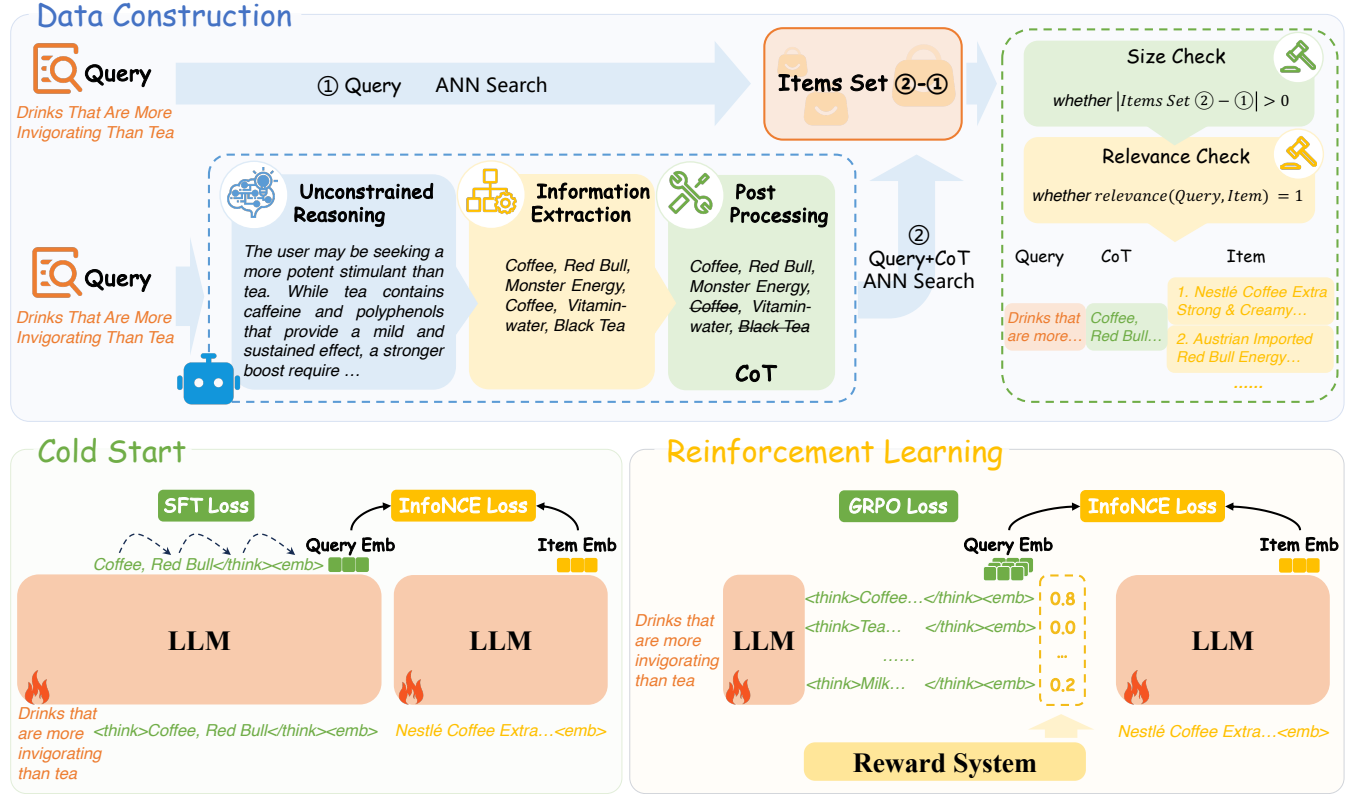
Data Construction

Query
Drinks That Are More Invigorating Than Tea

① Query ANN Search

Items Set ②-①

Size Check
whether $|Items\ Set\ ② - ①| > 0$

Relevance Check
whether $relevance(Query, Item) = 1$

Query
Drinks That Are More Invigorating Than Tea

Unconstrained Reasoning
The user may be seeking a more potent stimulant than tea. While tea contains caffeine and polyphenols that provide a mild and sustained effect, a stronger boost require …

Information Extraction
Coffee, Red Bull, Monster Energy, Coffee, Vitamin-water, Black Tea

Post Processing
Coffee, Red Bull, Monster Energy, ~~Coffee~~, Vitamin-water, ~~Black Tea~~
CoT

② Query+CoT ANN Search

| Query | CoT | Item |
|---|---|---|
| Drinks that are more… | Coffee, Red Bull… | 1. Nestlé Coffee Extra Strong & Creamy… 2. Austrian Imported Red Bull Energy… …… |

Cold Start

SFT Loss
InfoNCE Loss
Query Emb
Item Emb
Coffee, Red Bull</think><emb>
LLM
LLM
Drinks that are more invigorating than tea
<think>Coffee, Red Bull</think><emb>
Nestlé Coffee Extra…<emb>

Reinforcement Learning

GRPO Loss
InfoNCE Loss
Query Emb
Item Emb
Drinks that are more invigorating than tea
LLM
<think>Coffee…</think><emb> 0.8
<think>Tea… </think><emb> 0.0
…… …
<think>Milk… </think><emb> 0.2
LLM
Reward System
Nestlé Coffee Extra…<emb>